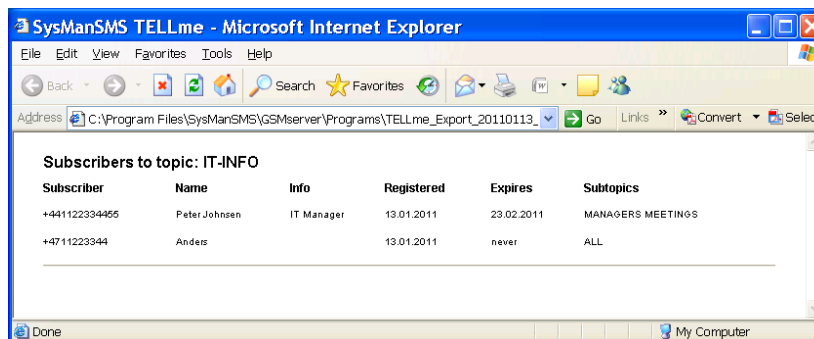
SysManSMS TELLme - Microsoft Internet Explorer

File Edit View Favorites Tools Help

Back Search Favorites

Address C:\Program Files\SysManSMS\GSMserver\Programs\TELLme_Export_20110113_ Go Links » Convert Selec

Subscribers to topic: IT-INFO

| Subscriber | Name | Info | Registered | Expires | Subtopics |
|---|---|---|---|---|---|
| +441122334455 | Peter Johnsen | IT Manager | 13.01.2011 | 23.02.2011 | MANAGERS MEETINGS |
| +4711223344 | Anders | | 13.01.2011 | never | ALL |

Done My Computer